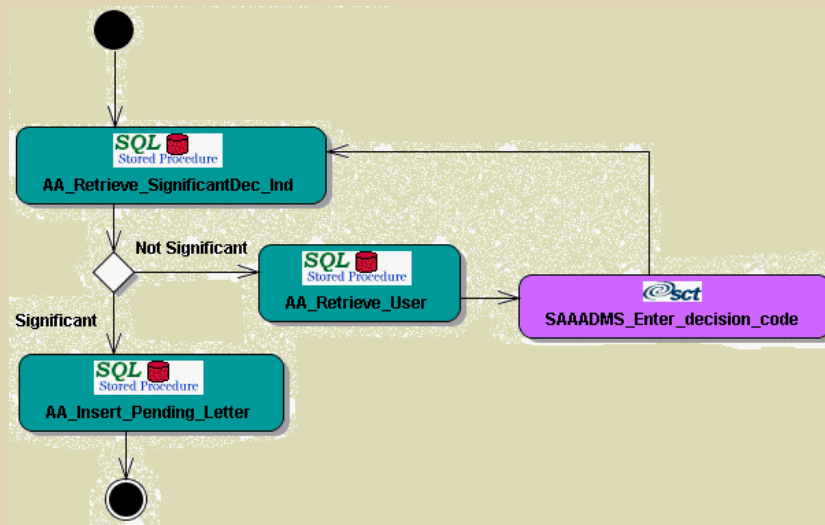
SQL
Stored Procedure
AA_Retrieve_SignificantDec_Ind

Not Significant

SQL
Stored Procedure
AA_Retrieve_User

sct
SAAADMS_Enter_decision_code

Significant

SQL
Stored Procedure
AA_Insert_Pending_Letter